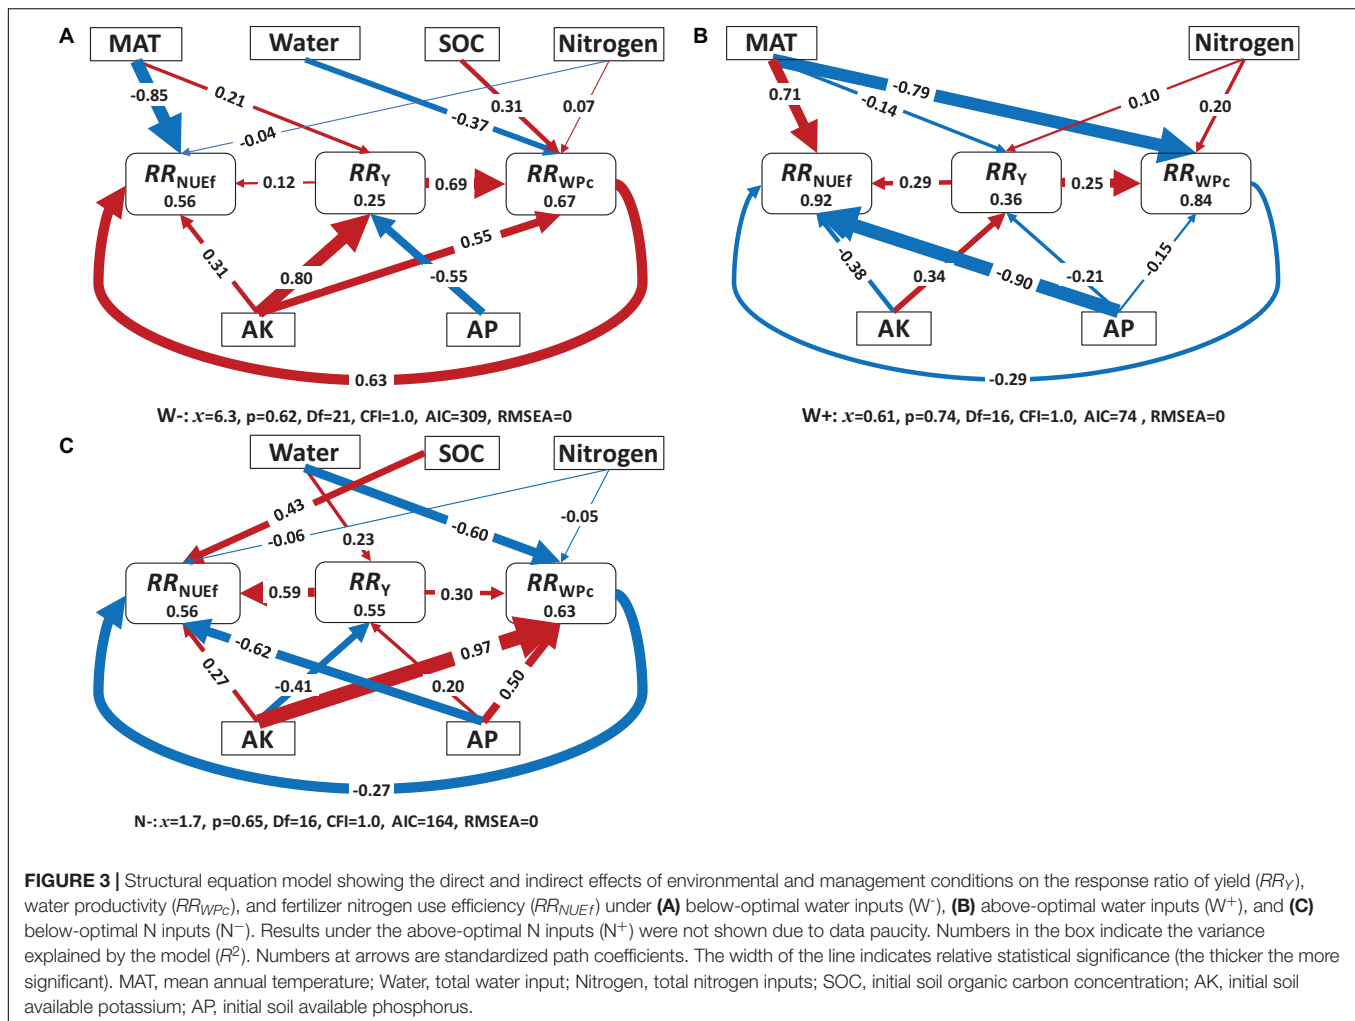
A

MAT Water SOC Nitrogen

-0.85 0.21 0.31 0.07 -0.37 -0.04

$RR_{NUEf}$ 0.56 0.12 $RR_{Y}$ 0.25 0.69 $RR_{WPc}$ 0.67

0.31 0.80 -0.55 0.55

AK AP

0.63

W-: $x$=6.3, p=0.62, Df=21, CFI=1.0, AIC=309, RMSEA=0

B

MAT Nitrogen

0.71 -0.79 -0.14 0.10 0.20

$RR_{NUEf}$ 0.92 0.29 $RR_{Y}$ 0.36 0.25 $RR_{WPc}$ 0.84

-0.38 0.34 -0.90 -0.21 -0.15

AK AP

-0.29

W+: $x$=0.61, p=0.74, Df=16, CFI=1.0, AIC=74 , RMSEA=0

C

Water SOC Nitrogen

0.43 -0.06 0.23 -0.60 -0.05

$RR_{NUEf}$ 0.56 0.59 $RR_{Y}$ 0.55 0.30 $RR_{WPc}$ 0.63

-0.62 0.27 -0.41 0.97 0.20 0.50

AK AP

-0.27

N-: $x$=1.7, p=0.65, Df=16, CFI=1.0, AIC=164, RMSEA=0

FIGURE 3 | Structural equation model showing the direct and indirect effects of environmental and management conditions on the response ratio of yield ($RR_Y$), water productivity ($RR_{WPc}$), and fertilizer nitrogen use efficiency ($RR_{NUEf}$) under (A) below-optimal water inputs ($W^-$), (B) above-optimal water inputs ($W^+$), and (C) below-optimal N inputs ($N^-$). Results under the above-optimal N inputs ($N^+$) were not shown due to data paucity. Numbers in the box indicate the variance explained by the model ($R^2$). Numbers at arrows are standardized path coefficients. The width of the line indicates relative statistical significance (the thicker the more significant). MAT, mean annual temperature; Water, total water input; Nitrogen, total nitrogen inputs; SOC, initial soil organic carbon concentration; AK, initial soil available potassium; AP, initial soil available phosphorus.